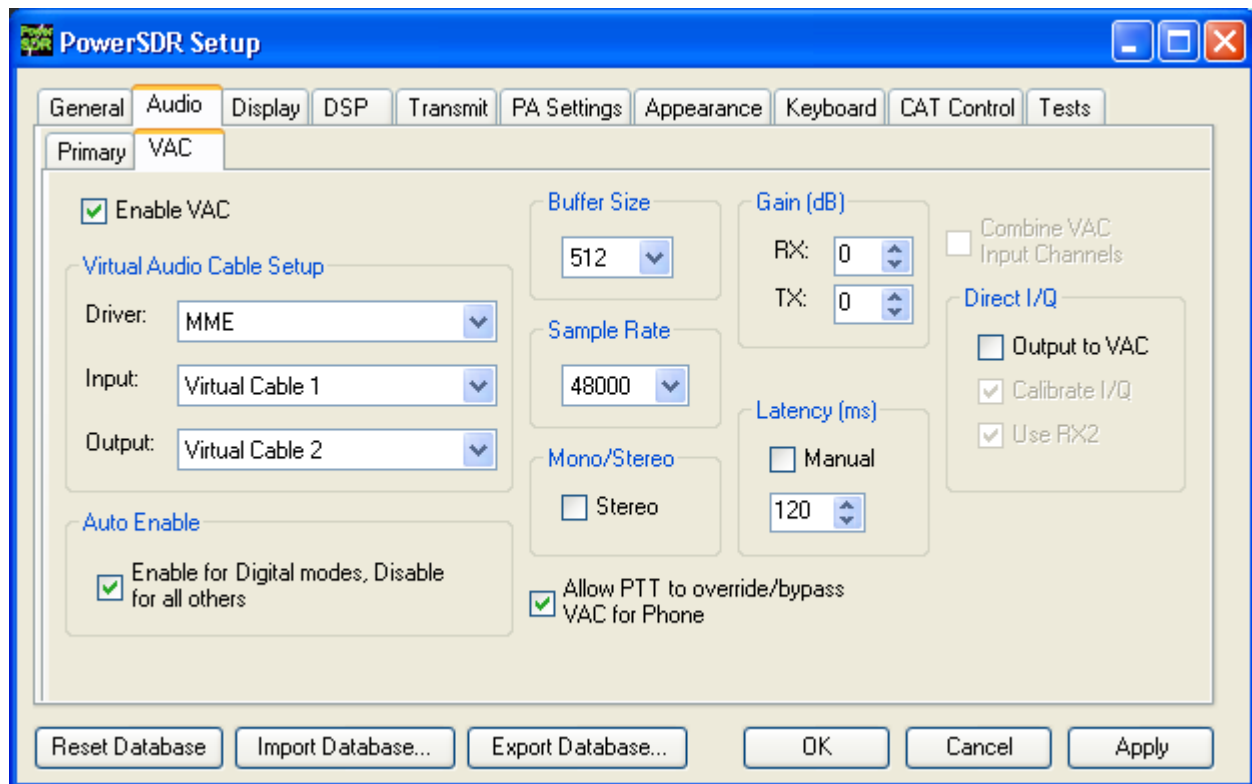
PowerSDR Setup

General Audio Display DSP Transmit PA Settings Appearance Keyboard CAT Control Tests

Primary VAC

Enable VAC

Virtual Audio Cable Setup

Driver: MME

Input: Virtual Cable 1

Output: Virtual Cable 2

Auto Enable

Enable for Digital modes, Disable for all others

Buffer Size

512

Sample Rate

48000

Mono/Stereo

Stereo

Allow PTT to override/bypass VAC for Phone

Gain (dB)

RX: 0

TX: 0

Latency (ms)

Manual

120

Combine VAC Input Channels

Direct I/Q

Output to VAC

Calibrate I/Q

Use RX2

Reset Database Import Database... Export Database... OK Cancel Apply